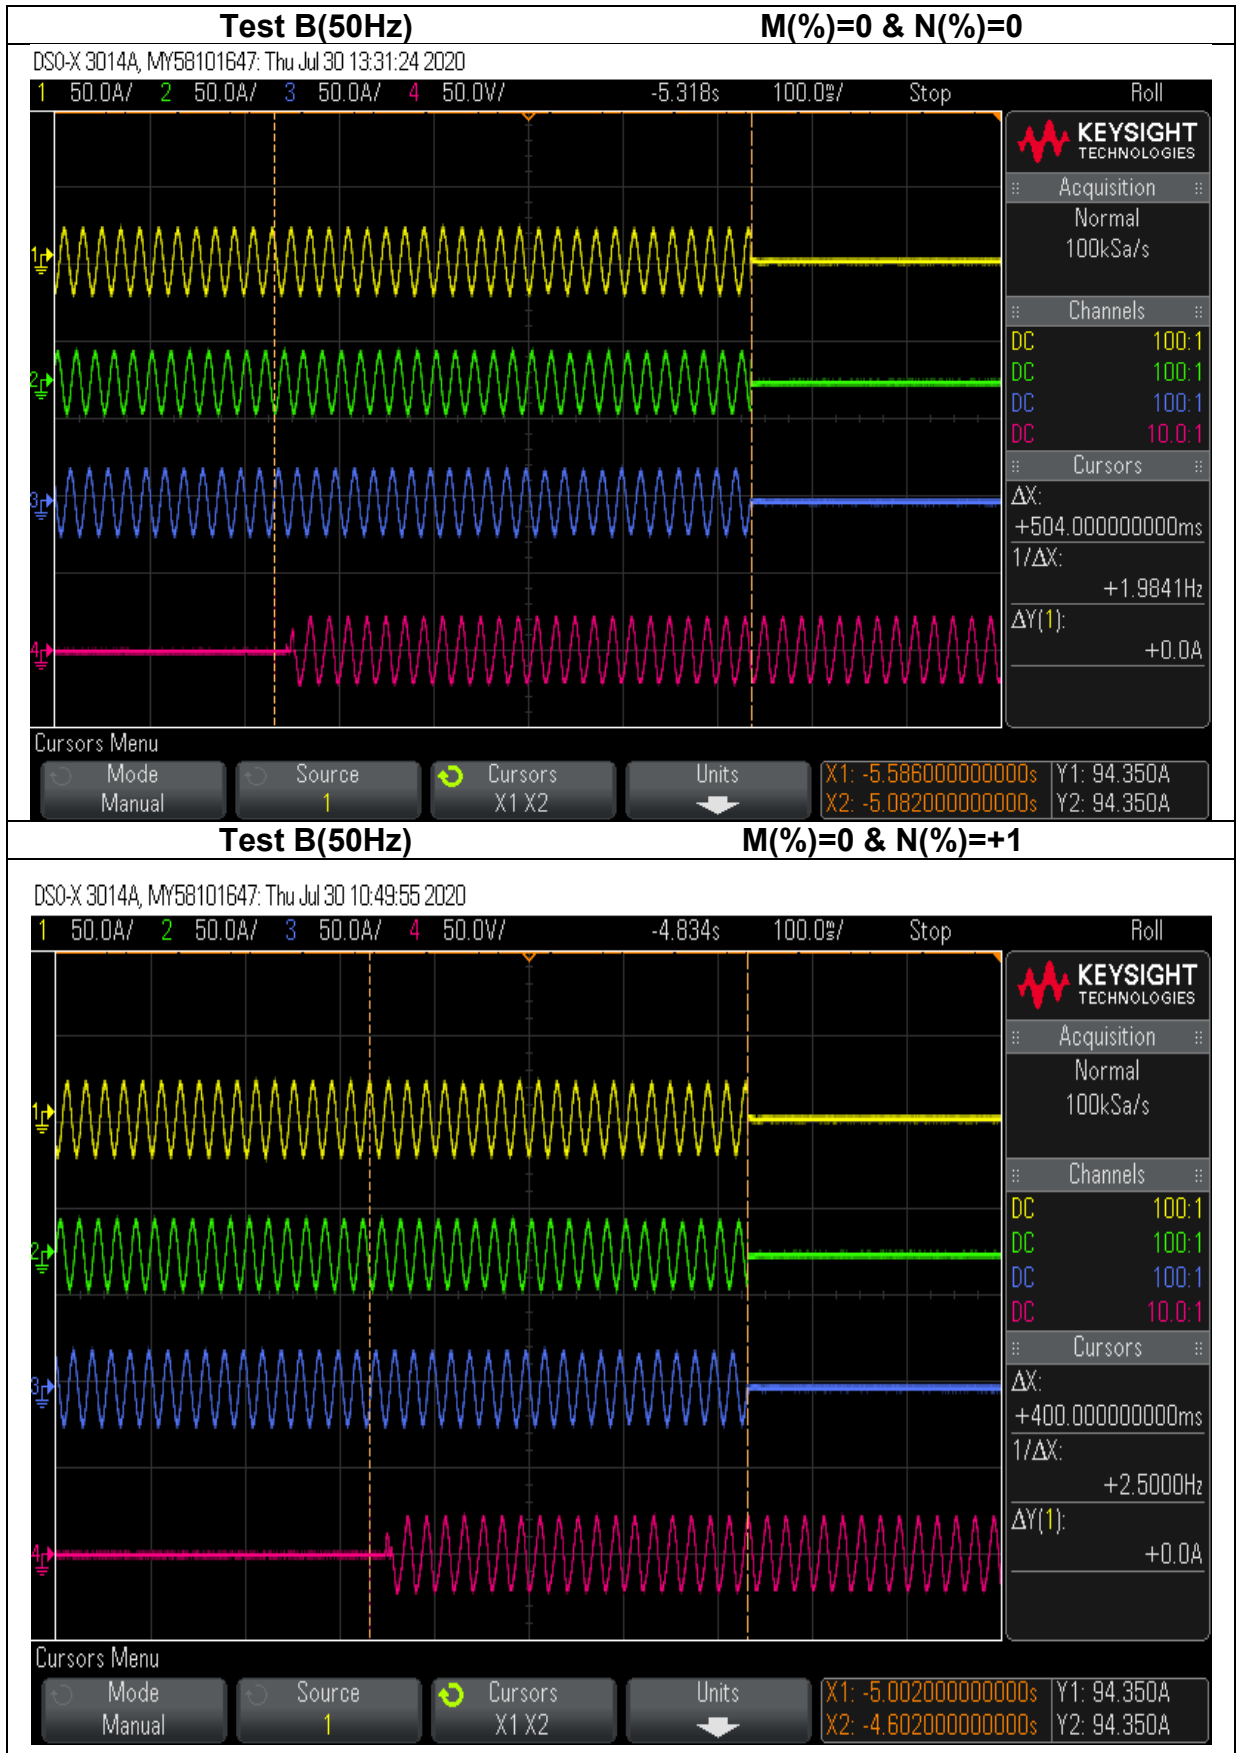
| Test B(50Hz) | M(%)=0 & N(%)=0 |
|---|---|

DSO-X 3014A, MY58101647: Thu Jul 30 13:31:24 2020

1 50.0A/ 2 50.0A/ 3 50.0A/ 4 50.0V/ -5.318s 100.0ms/ Stop Roll

KEYSIGHT TECHNOLOGIES

Acquisition
Normal
100kSa/s

Channels
DC 100:1
DC 100:1
DC 100:1
DC 10.0:1

Cursors
ΔX:
+504.000000000ms
1/ΔX:
+1.9841Hz
ΔY(1):
+0.0A

1
2
3
4

Cursors Menu

Mode Manual | Source 1 | Cursors X1 X2 | Units

X1: -5.586000000000s Y1: 94.350A
X2: -5.082000000000s Y2: 94.350A

| Test B(50Hz) | M(%)=0 & N(%)=+1 |
|---|---|

DSO-X 3014A, MY58101647: Thu Jul 30 10:49:55 2020

1 50.0A/ 2 50.0A/ 3 50.0A/ 4 50.0V/ -4.834s 100.0ms/ Stop Roll

KEYSIGHT TECHNOLOGIES

Acquisition
Normal
100kSa/s

Channels
DC 100:1
DC 100:1
DC 100:1
DC 10.0:1

Cursors
ΔX:
+400.000000000ms
1/ΔX:
+2.5000Hz
ΔY(1):
+0.0A

1
2
3
4

Cursors Menu

Mode Manual | Source 1 | Cursors X1 X2 | Units

X1: -5.002000000000s Y1: 94.350A
X2: -4.602000000000s Y2: 94.350A